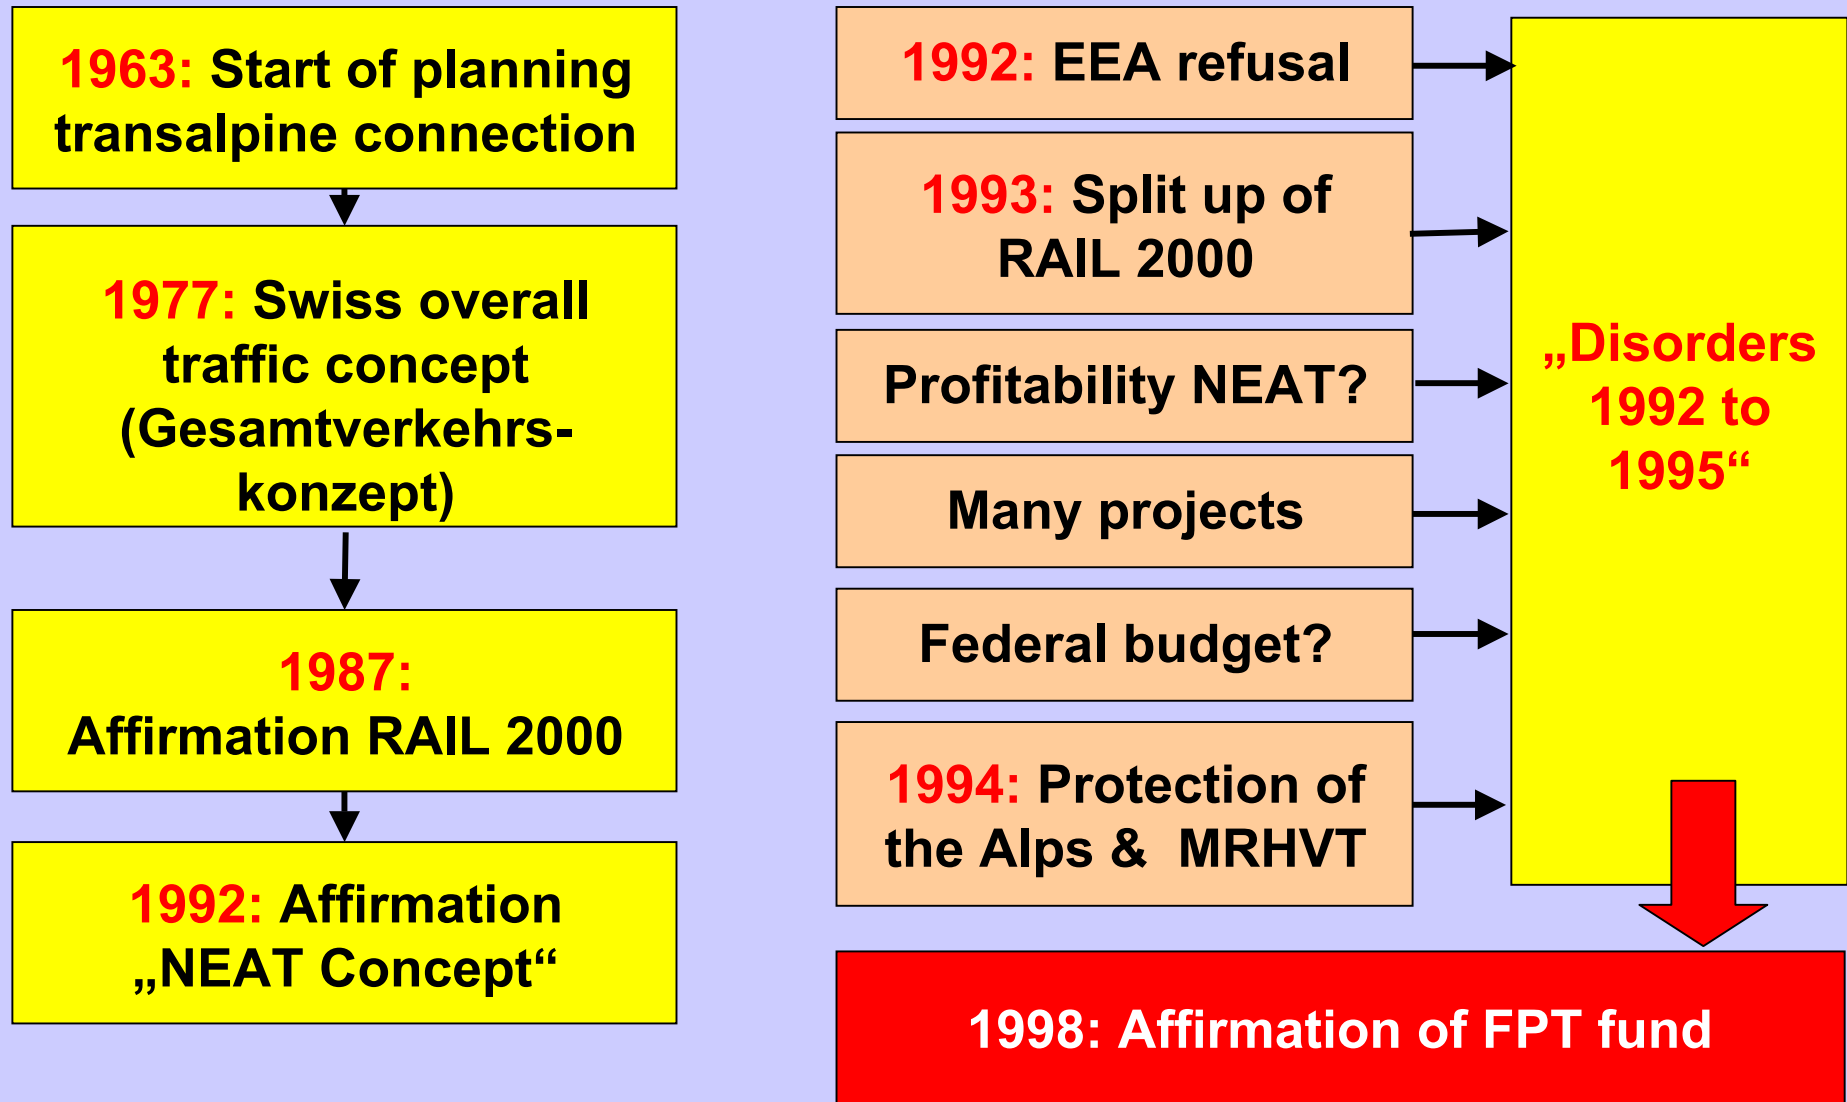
1963: Start of planning transalpine connection

1977: Swiss overall traffic concept (Gesamtverkehrskonzept)

1987: Affirmation RAIL 2000

1992: Affirmation „NEAT Concept“

1992: EEA refusal

1993: Split up of RAIL 2000

Profitability NEAT?

Many projects

Federal budget?

1994: Protection of the Alps & MRHVT

„Disorders 1992 to 1995“

1998: Affirmation of FPT fund